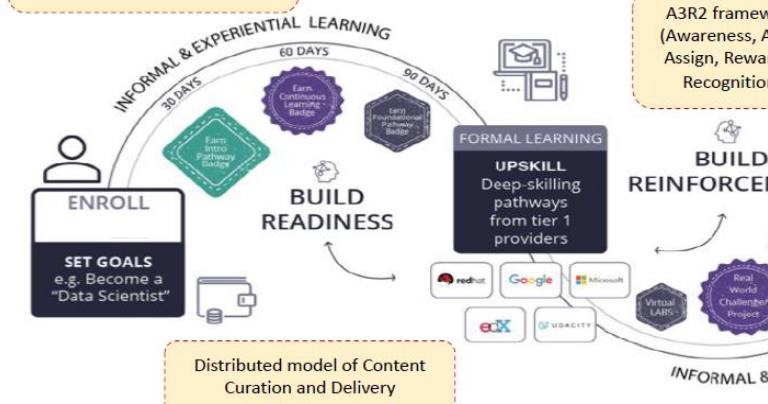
INFORMAL & EXPERIENTIAL LEARNING

30 DAYS

60 DAYS

90 DAYS

Earn Intro Pathway Badge

Earn Continuous Learning Badge

Earn Foundational Pathway Badge

A3R2 framew
(Awareness, A
Assign, Rewa
Recognitio

ENROLL

SET GOALS
e.g. Become a "Data Scientist"

BUILD READINESS

FORMAL LEARNING

UPSKILL
Deep-skilling pathways from tier 1 providers

BUILD
REINFORCE

redhat

Google

Microsoft

edX

UDACITY

Virtual LABS

Real World Challenge Project

Distributed model of Content Curation and Delivery

INFORMAL 8